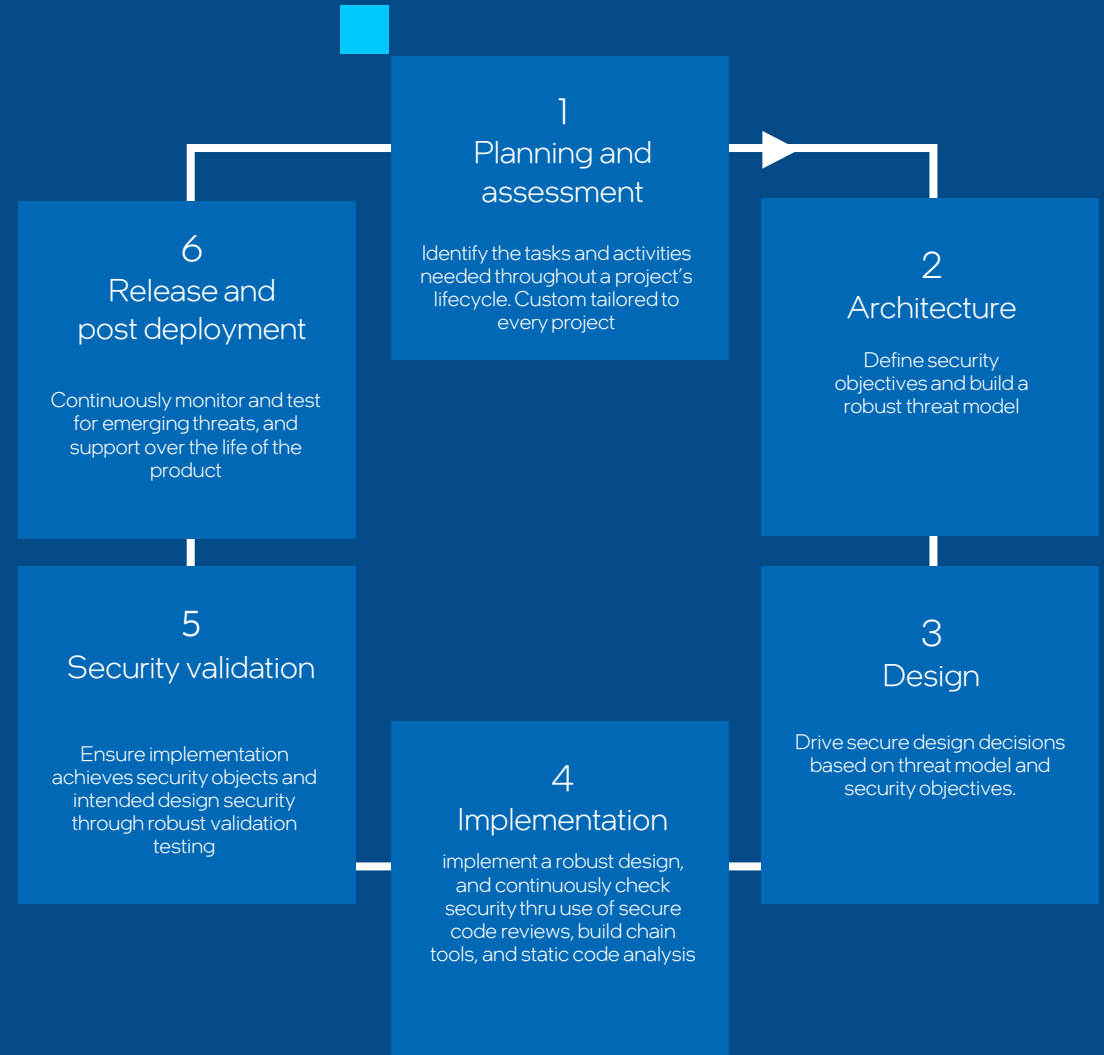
1
Planning and assessment

Identify the tasks and activities needed throughout a project's lifecycle. Custom tailored to every project

2
Architecture

Define security objectives and build a robust threat model

3
Design

Drive secure design decisions based on threat model and security objectives.

4
Implementation

implement a robust design, and continuously check security thru use of secure code reviews, build chain tools, and static code analysis

5
Security validation

Ensure implementation achieves security objects and intended design security through robust validation testing

6
Release and post deployment

Continuously monitor and test for emerging threats, and support over the life of the product